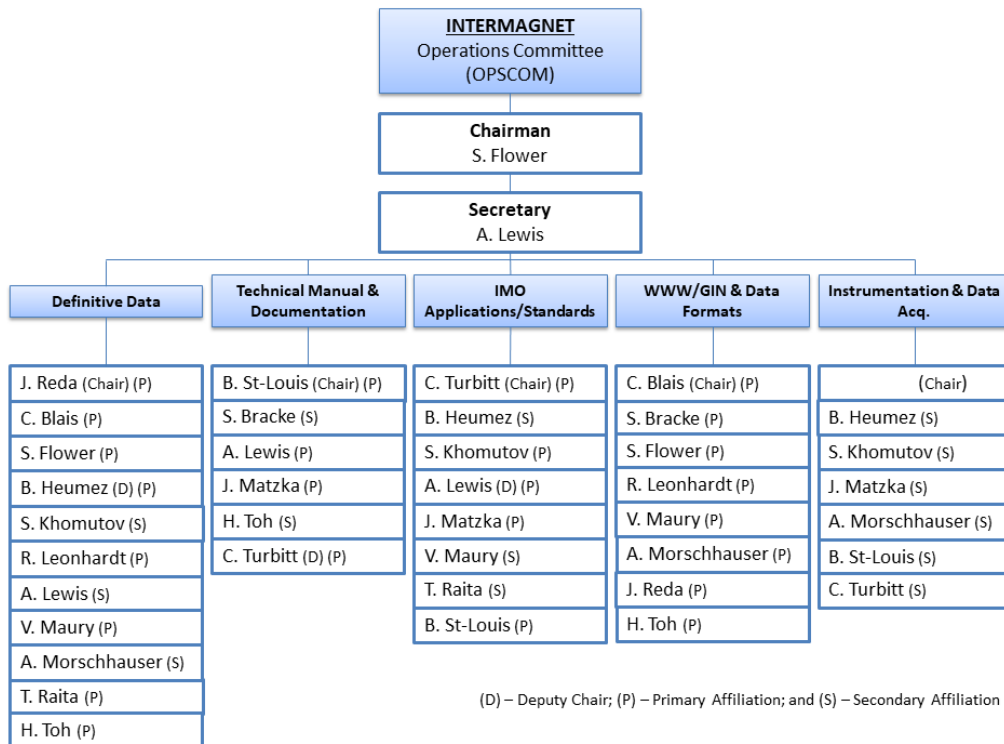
INTERMAGNET
Operations Committee
(OPSCOM)

Chairman
S. Flower

Secretary
A. Lewis

Definitive Data

J. Reda (Chair) (P)
C. Blais (P)
S. Flower (P)
B. Heumez (D) (P)
S. Khomutov (S)
R. Leonhardt (P)
A. Lewis (S)
V. Maury (P)
A. Morschhauser (S)
T. Raita (P)
H. Toh (P)

Technical Manual & Documentation

B. St-Louis (Chair) (P)
S. Bracke (S)
A. Lewis (P)
J. Matzka (P)
H. Toh (S)
C. Turbitt (D) (P)

IMO Applications/Standards

C. Turbitt (Chair) (P)
B. Heumez (S)
S. Khomutov (P)
A. Lewis (D) (P)
J. Matzka (P)
V. Maury (S)
T. Raita (S)
B. St-Louis (P)

WWW/GIN & Data Formats

C. Blais (Chair) (P)
S. Bracke (P)
S. Flower (P)
R. Leonhardt (P)
V. Maury (P)
A. Morschhauser (P)
J. Reda (P)
H. Toh (P)

Instrumentation & Data Acq.

(Chair)
B. Heumez (S)
S. Khomutov (S)
J. Matzka (S)
A. Morschhauser (S)
B. St-Louis (S)
C. Turbitt (S)

(D) – Deputy Chair; (P) – Primary Affiliation; and (S) – Secondary Affiliation